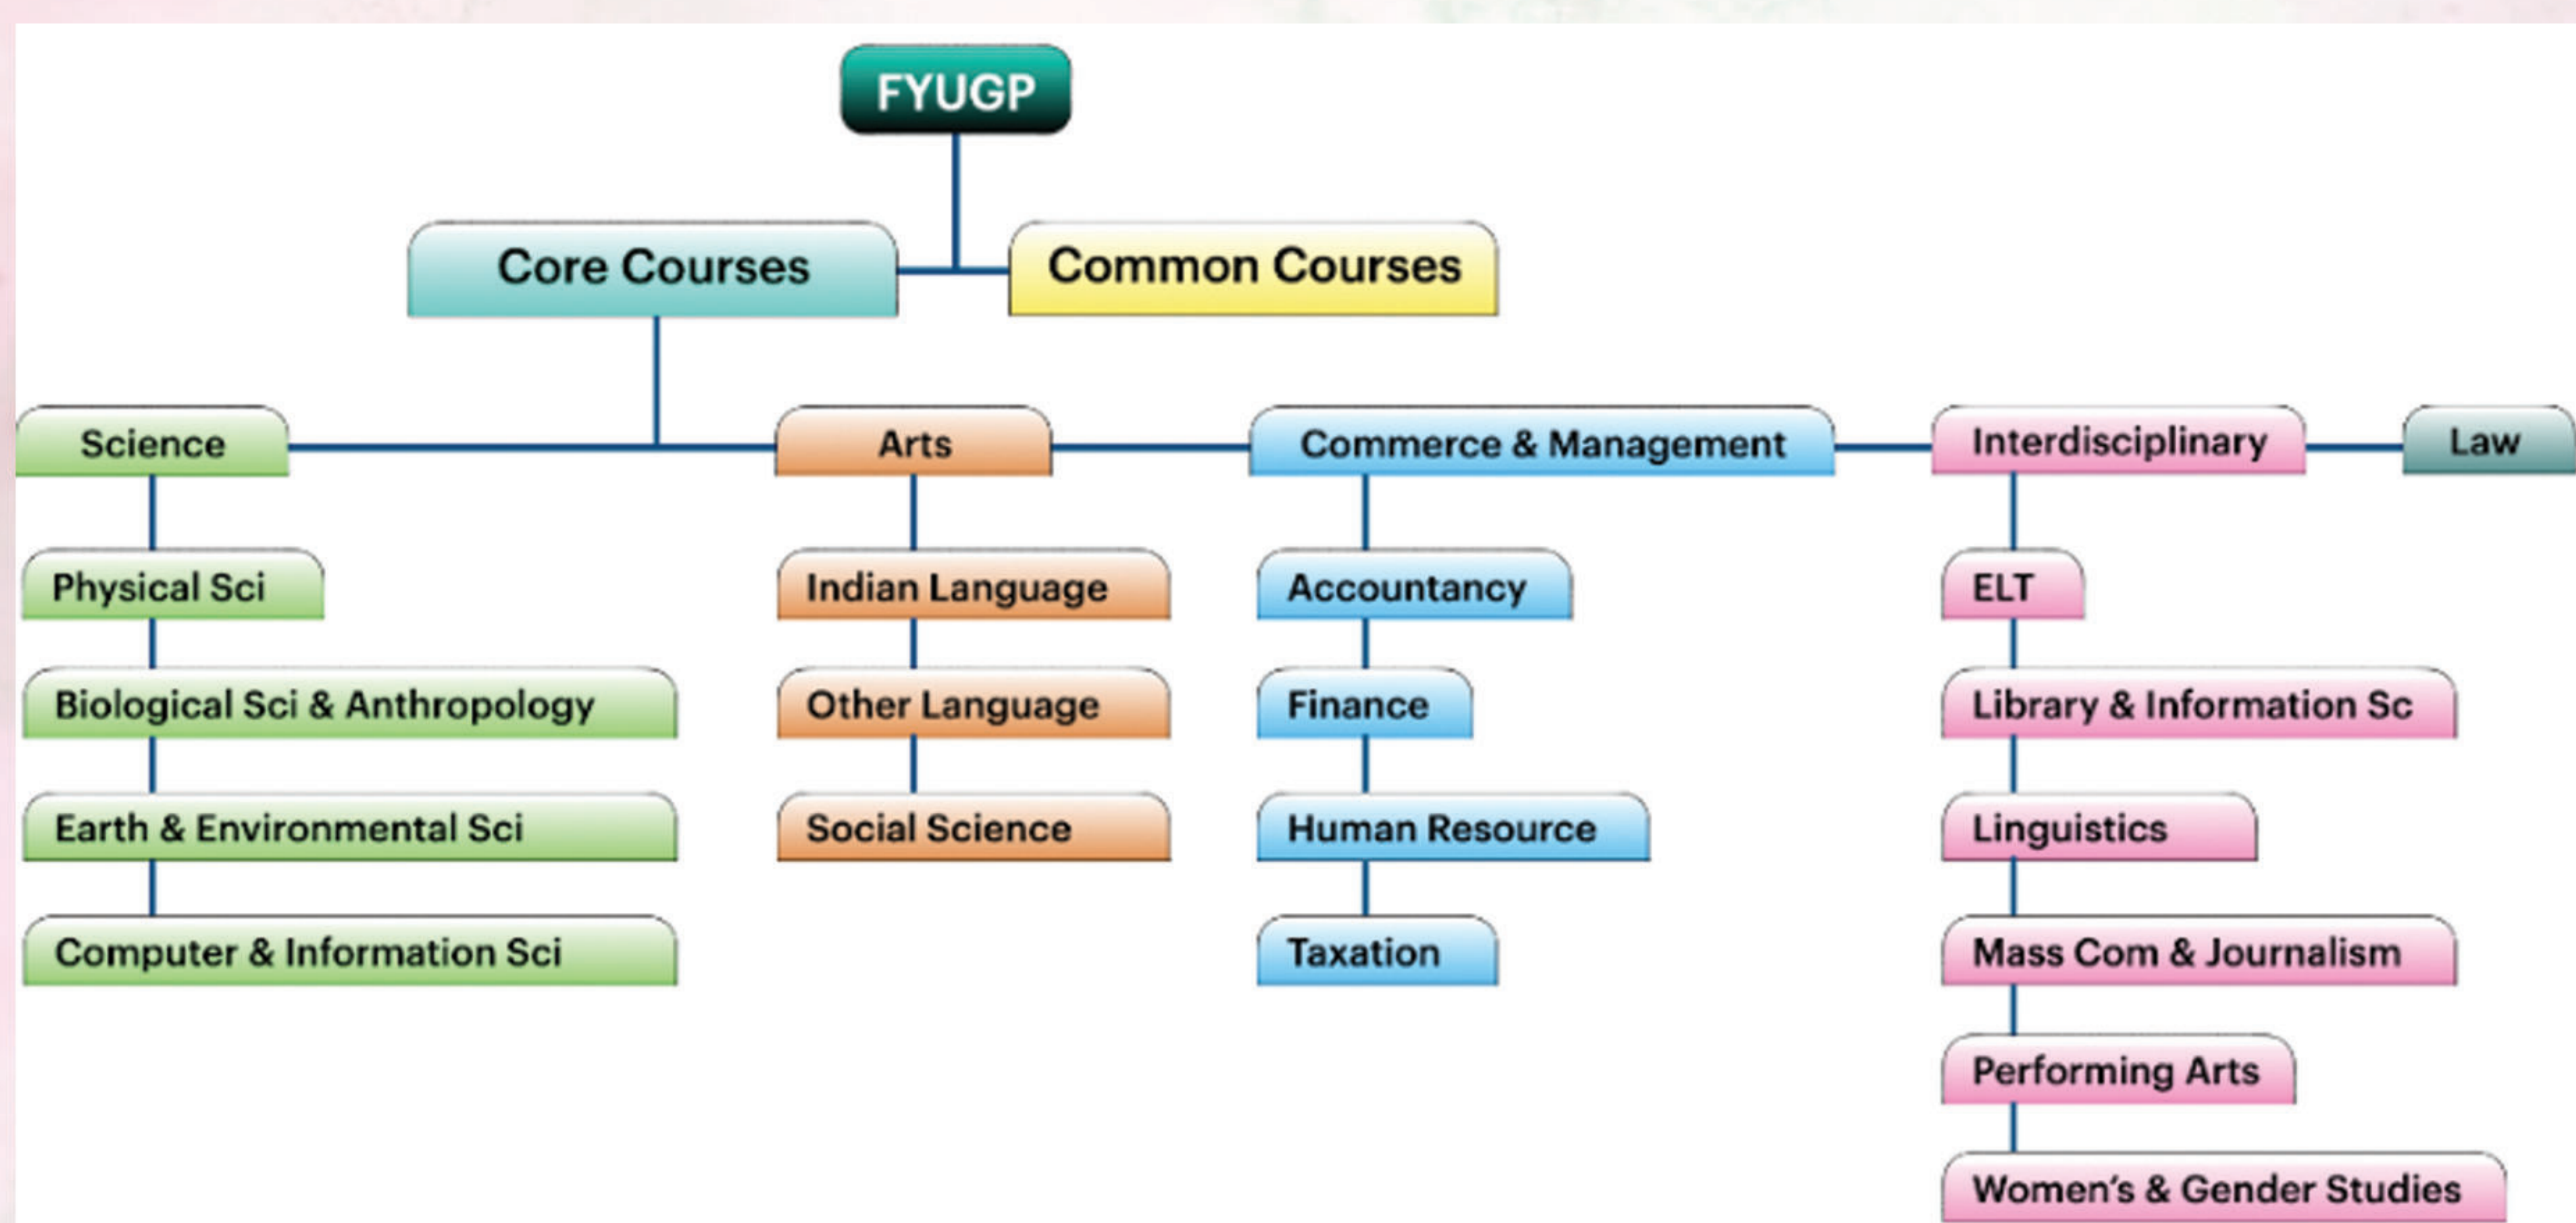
FYUGP

Core Courses

Common Courses

Science

Physical Sci

Biological Sci & Anthropology

Earth & Environmental Sci

Computer & Information Sci

Arts

Indian Language

Other Language

Social Science

Commerce & Management

Accountancy

Finance

Human Resource

Taxation

Interdisciplinary

ELT

Library & Information Sc

Linguistics

Mass Com & Journalism

Performing Arts

Women's & Gender Studies

Law